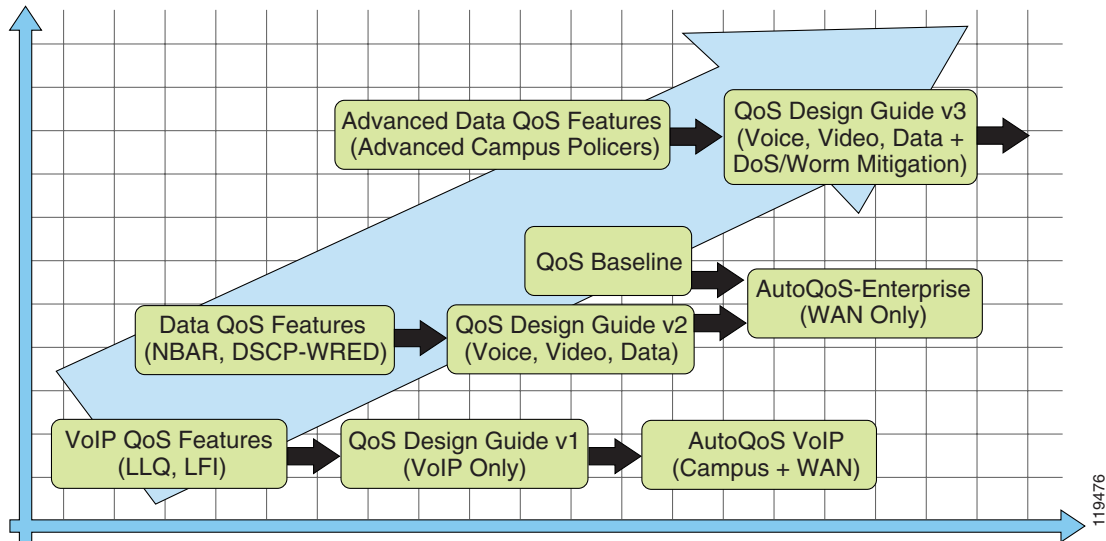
Advanced Data QoS Features (Advanced Campus Policers)

QoS Design Guide v3 (Voice, Video, Data + DoS/Worm Mitigation)

QoS Baseline

AutoQoS-Enterprise (WAN Only)

Data QoS Features (NBAR, DSCP-WRED)

QoS Design Guide v2 (Voice, Video, Data)

VoIP QoS Features (LLQ, LFI)

QoS Design Guide v1 (VoIP Only)

AutoQoS VoIP (Campus + WAN)

119476